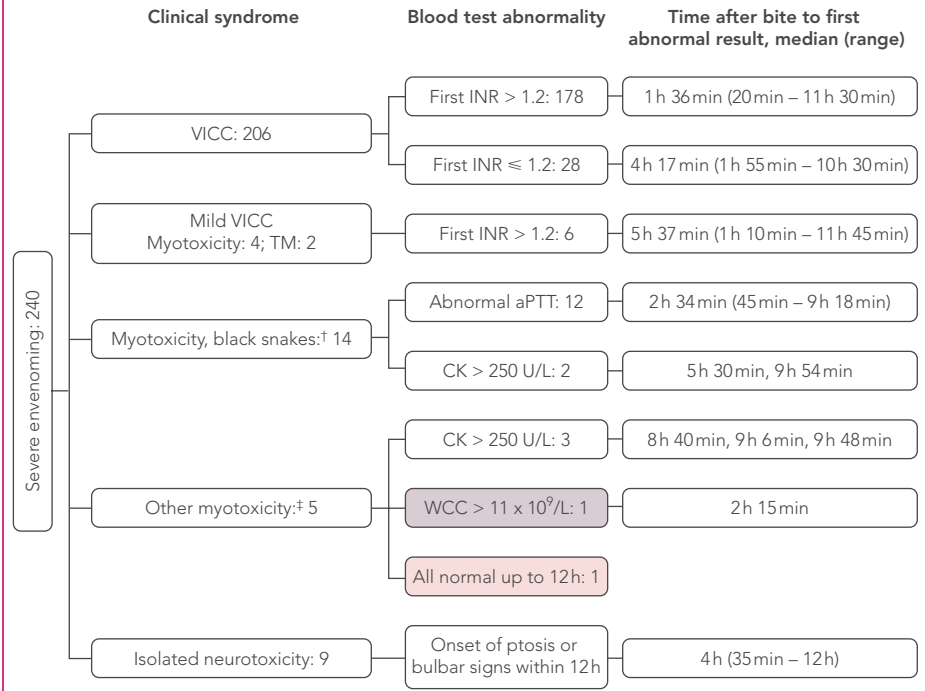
Clinical syndrome

Blood test abnormality

Time after bite to first abnormal result, median (range)

Severe envenoming: 240

VICC: 206

First INR > 1.2: 178

1 h 36 min (20 min – 11 h 30 min)

First INR $\leqslant$ 1.2: 28

4 h 17 min (1 h 55 min – 10 h 30 min)

Mild VICC Myotoxicity: 4; TM: 2

First INR > 1.2: 6

5 h 37 min (1 h 10 min – 11 h 45 min)

Myotoxicity, black snakes:† 14

Abnormal aPTT: 12

2 h 34 min (45 min – 9 h 18 min)

CK > 250 U/L: 2

5 h 30 min, 9 h 54 min

Other myotoxicity:‡ 5

CK > 250 U/L: 3

8 h 40 min, 9 h 6 min, 9 h 48 min

WCC > 11 x $10^9$/L: 1

2 h 15 min

All normal up to 12 h: 1

Isolated neurotoxicity: 9

Onset of ptosis or bulbar signs within 12 h

4 h (35 min – 12 h)